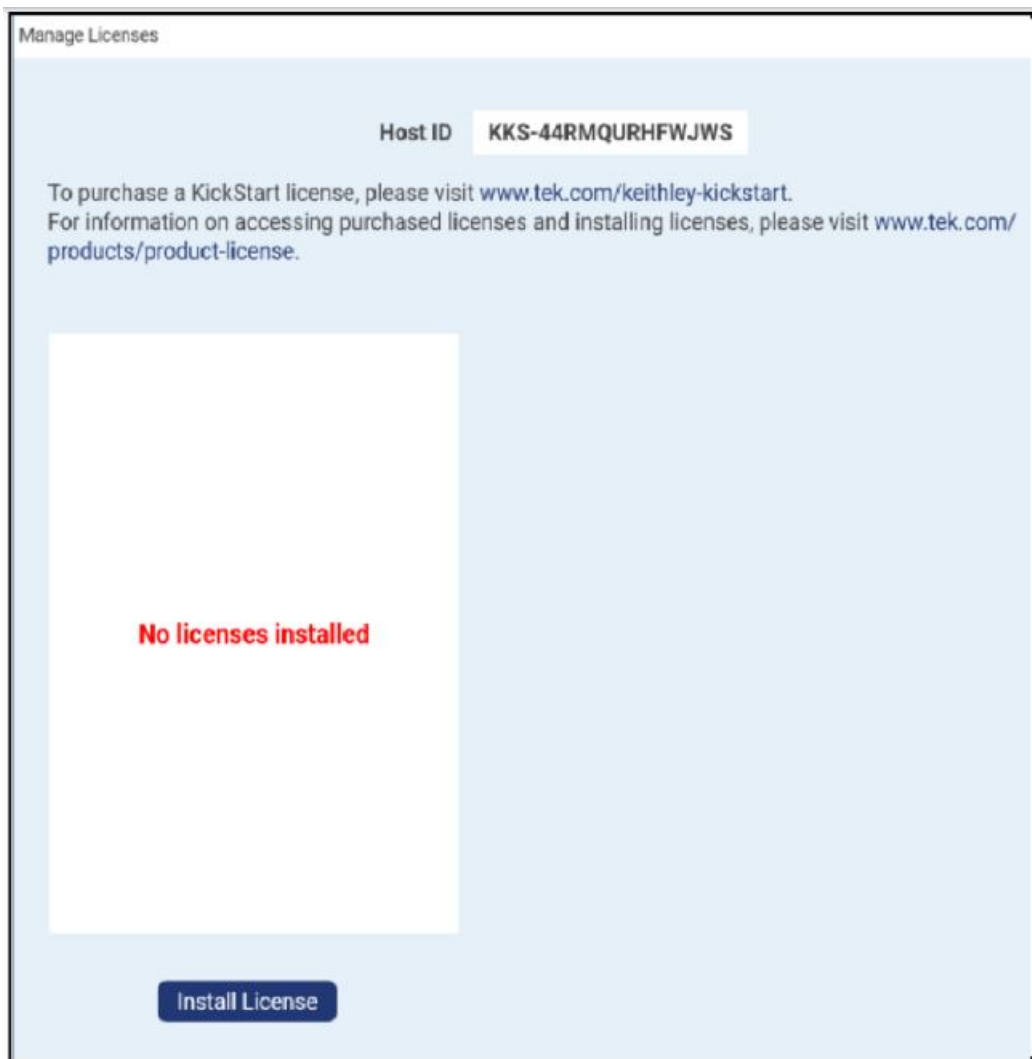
Manage Licenses

Host ID KKS-44RMQURHFWJWS

To purchase a KickStart license, please visit www.tek.com/keithley-kickstart.
For information on accessing purchased licenses and installing licenses, please visit www.tek.com/products/product-license.

No licenses installed

Install License